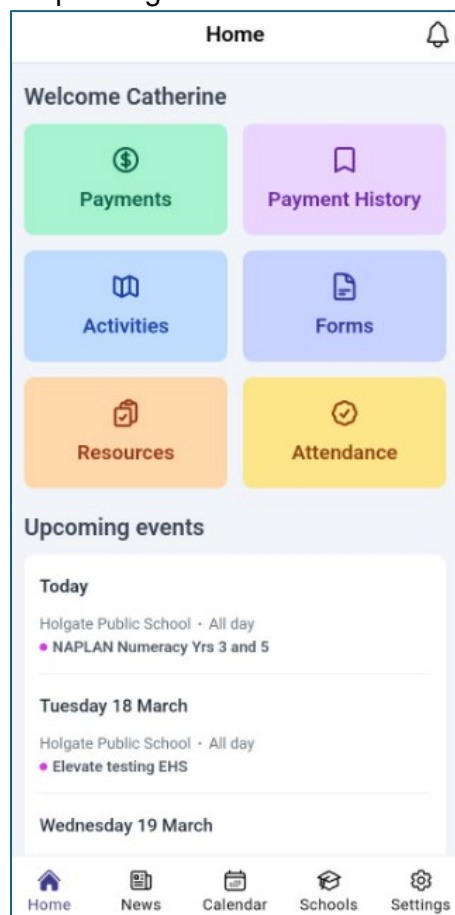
Home

Welcome Catherine

Payments

Payment History

Activities

Forms

Resources

Attendance

Upcoming events

Today

Holgate Public School • All day
• NAPLAN Numeracy Yrs 3 and 5

Tuesday 18 March

Holgate Public School • All day
• Elevate testing EHS

Wednesday 19 March

Home News Calendar Schools Settings